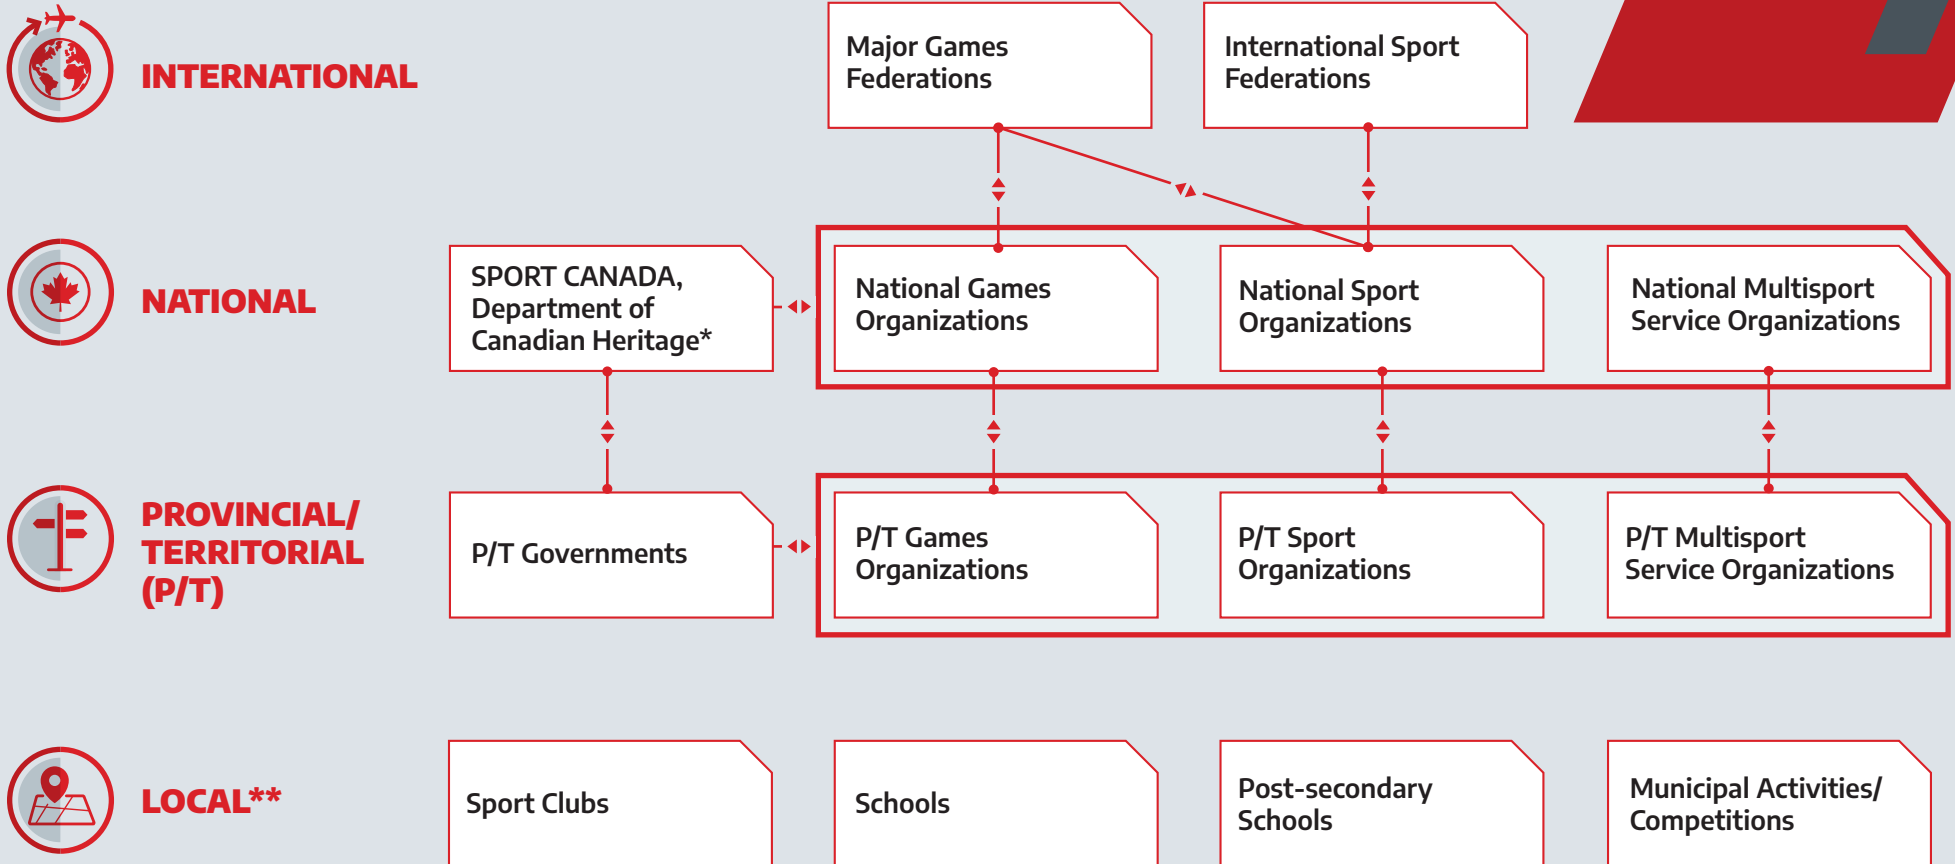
INTERNATIONAL

Major Games Federations

International Sport Federations

NATIONAL

SPORT CANADA, Department of Canadian Heritage*

National Games Organizations

National Sport Organizations

National Multisport Service Organizations

PROVINCIAL/ TERRITORIAL (P/T)

P/T Governments

P/T Games Organizations

P/T Sport Organizations

P/T Multisport Service Organizations

LOCAL**

Sport Clubs

Schools

Post-secondary Schools

Municipal Activities/ Competitions